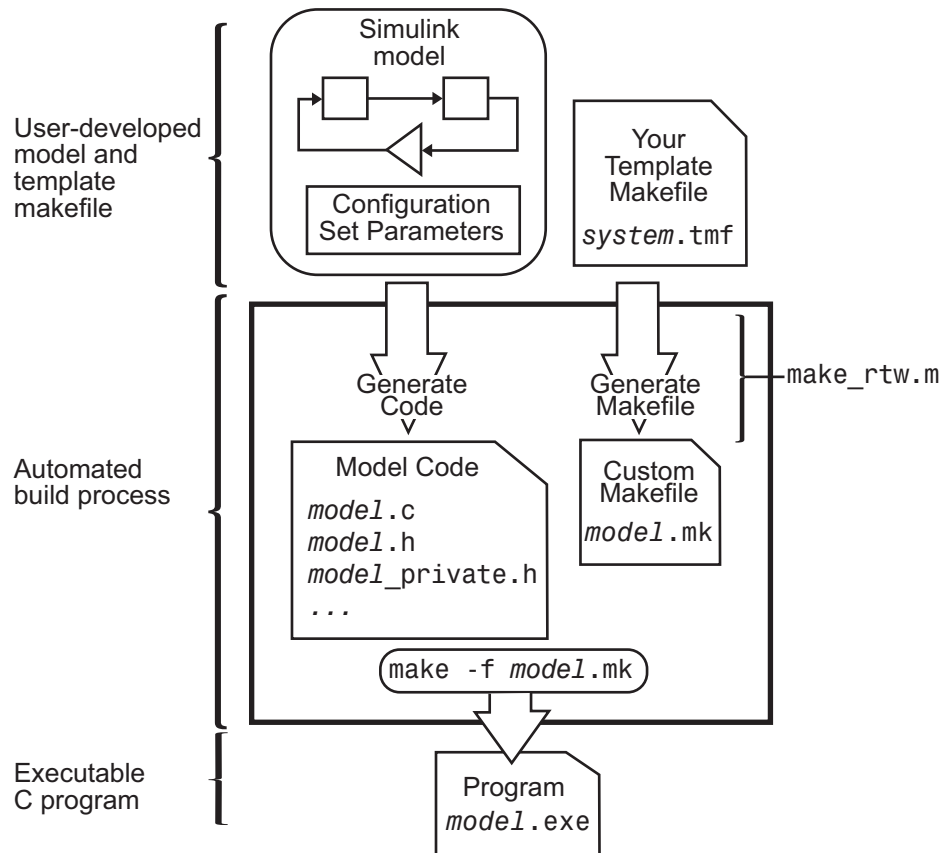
User-developed model and template makefile

Simulink model

Configuration Set Parameters

Your Template Makefile

system.tmf

Automated build process

Generate Code

Generate Makefile

make_rtw.m

Model Code

model.c

model.h

model_private.h

...

Custom Makefile

model.mk

make -f model.mk

Executable C program

Program

model.exe